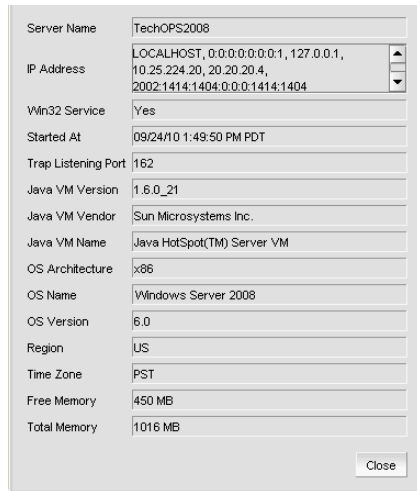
| | |
|---|---|
| Server Name | TechOPS2008 |
| IP Address | LOCALHOST, 0:0:0:0:0:0:0:1, 127.0.0.1, 10.25.224.20, 20.20.20.4, 2002:1414:1404:0:0:0:1414:1404 |
| Win32 Service | Yes |
| Started At | 09/24/10 1:49:50 PM PDT |
| Trap Listening Port | 162 |
| Java VM Version | 1.6.0_21 |
| Java VM Vendor | Sun Microsystems Inc. |
| Java VM Name | Java HotSpot(TM) Server VM |
| OS Architecture | x86 |
| OS Name | Windows Server 2008 |
| OS Version | 6.0 |
| Region | US |
| Time Zone | PST |
| Free Memory | 450 MB |
| Total Memory | 1016 MB |

Close